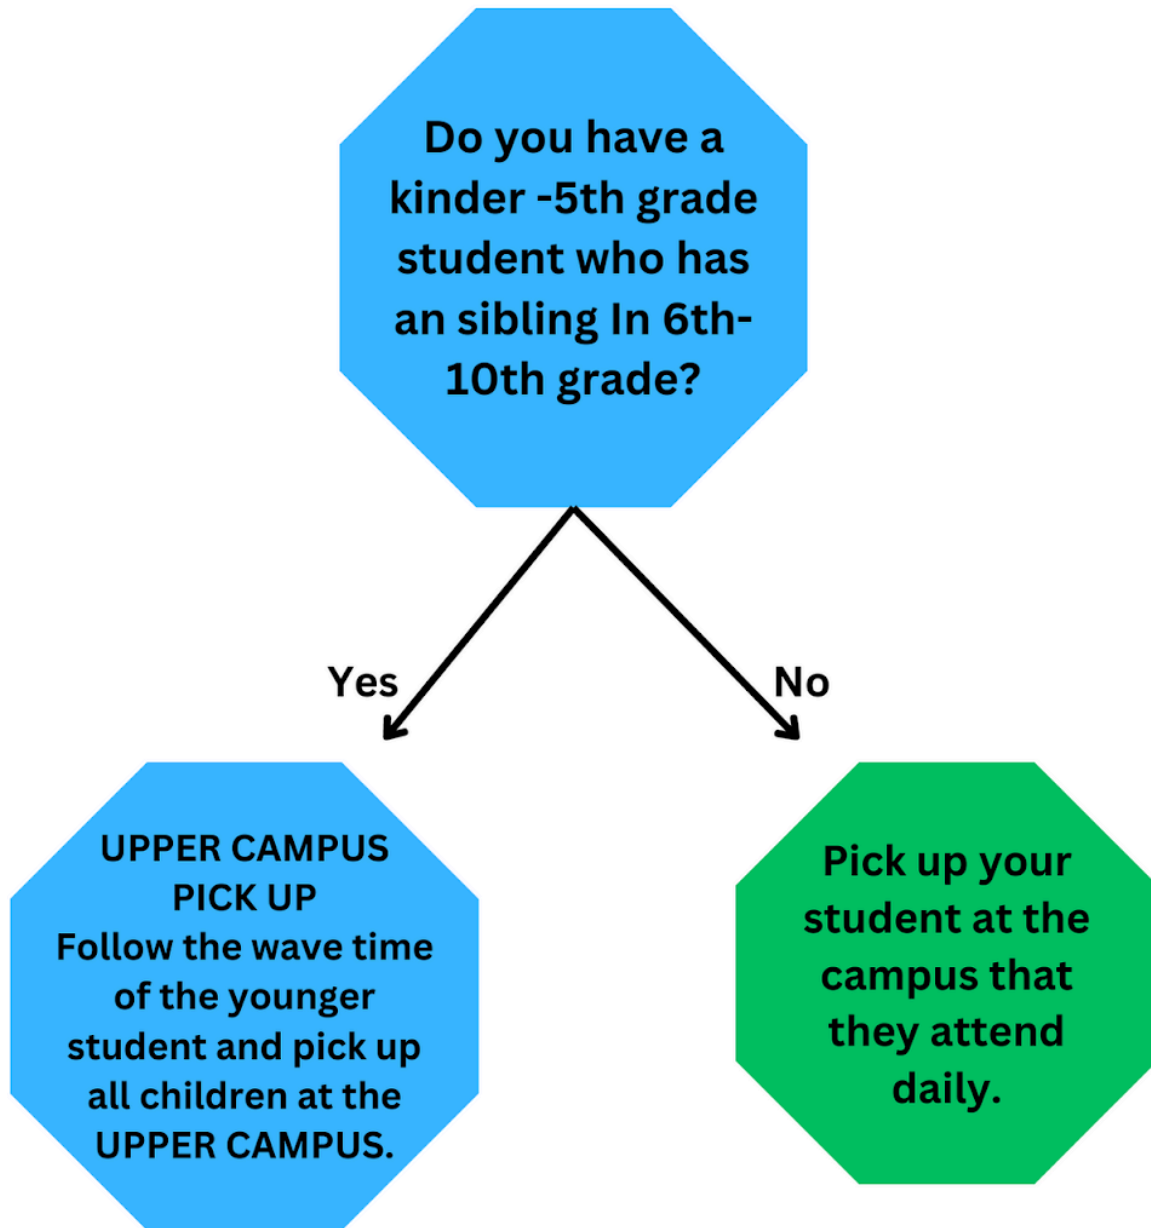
Do you have a kinder -5th grade student who has an sibling In 6th-10th grade?

Yes

No

UPPER CAMPUS PICK UP
Follow the wave time of the younger student and pick up all children at the UPPER CAMPUS.

Pick up your student at the campus that they attend daily.